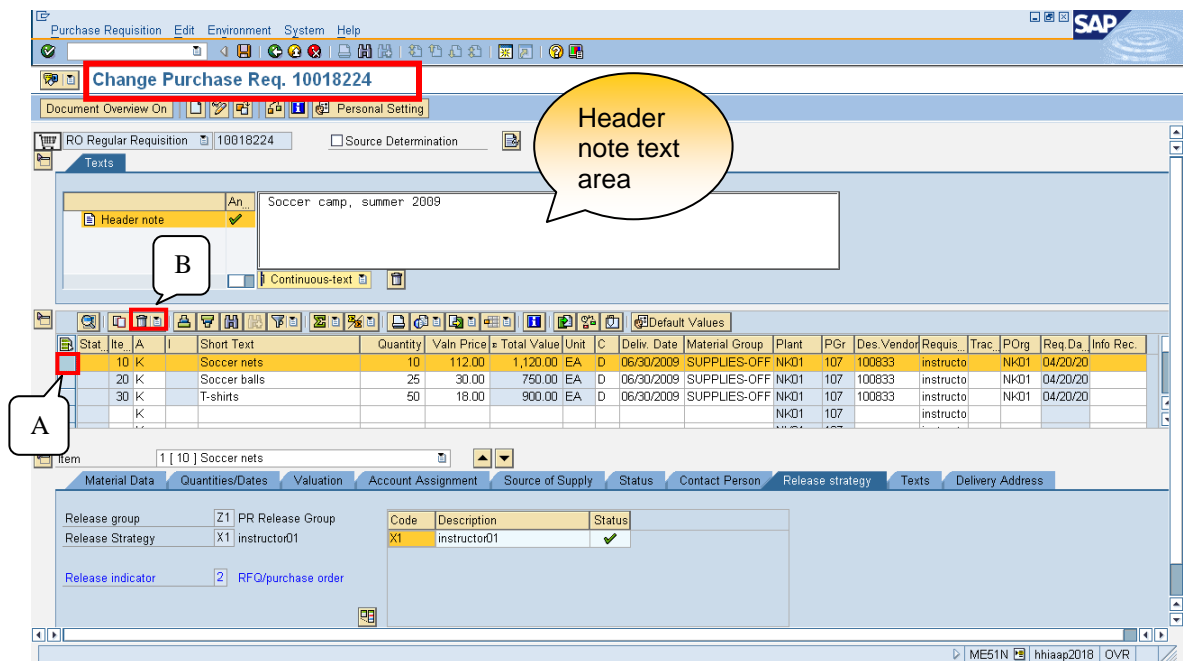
Purchase Requisition Edit Environment System Help

SAP

Change Purchase Req. 10018224

Document Overview On Personal Setting

Header note text area

RO Regular Requisition 10018224 Source Determination

Texts

| | An.. |
|---|---|
| Header note | ✔ |

Soccer camp, summer 2009

B

Continuous-text

Default Values

| Stat.. | Ite.. | A | I | Short Text | Quantity | Valn Price | Total Value | Unit | C | Deliv. Date | Material Group | Plant | PGr | Des.Vendor | Requis.. | Trac.. | POrg | Req.Da.. | Info Rec. |
|---|---|---|---|---|---|---|---|---|---|---|---|---|---|---|---|---|---|---|---|
| | 10 | K | | Soccer nets | 10 | 112.00 | 1,120.00 | EA | D | 06/30/2009 | SUPPLIES-OFF | NK01 | 107 | 100833 | instructo | | NK01 | 04/20/20 | |
| | 20 | K | | Soccer balls | 25 | 30.00 | 750.00 | EA | D | 06/30/2009 | SUPPLIES-OFF | NK01 | 107 | 100833 | instructo | | NK01 | 04/20/20 | |
| | 30 | K | | T-shirts | 50 | 18.00 | 900.00 | EA | D | 06/30/2009 | SUPPLIES-OFF | NK01 | 107 | 100833 | instructo | | NK01 | 04/20/20 | |
| | | K | | | | | | | | | | NK01 | 107 | | instructo | | | | |

A

Item 1 [ 10 ] Soccer nets

Material Data | Quantities/Dates | Valuation | Account Assignment | Source of Supply | Status | Contact Person | Release strategy | Texts | Delivery Address

Release group Z1 PR Release Group
Release Strategy X1 instructor01

Release indicator 2 RFQ/purchase order

| Code | Description | Status |
|---|---|---|
| X1 | instructor01 | ✔ |

ME51N hhiaap2018 OVR